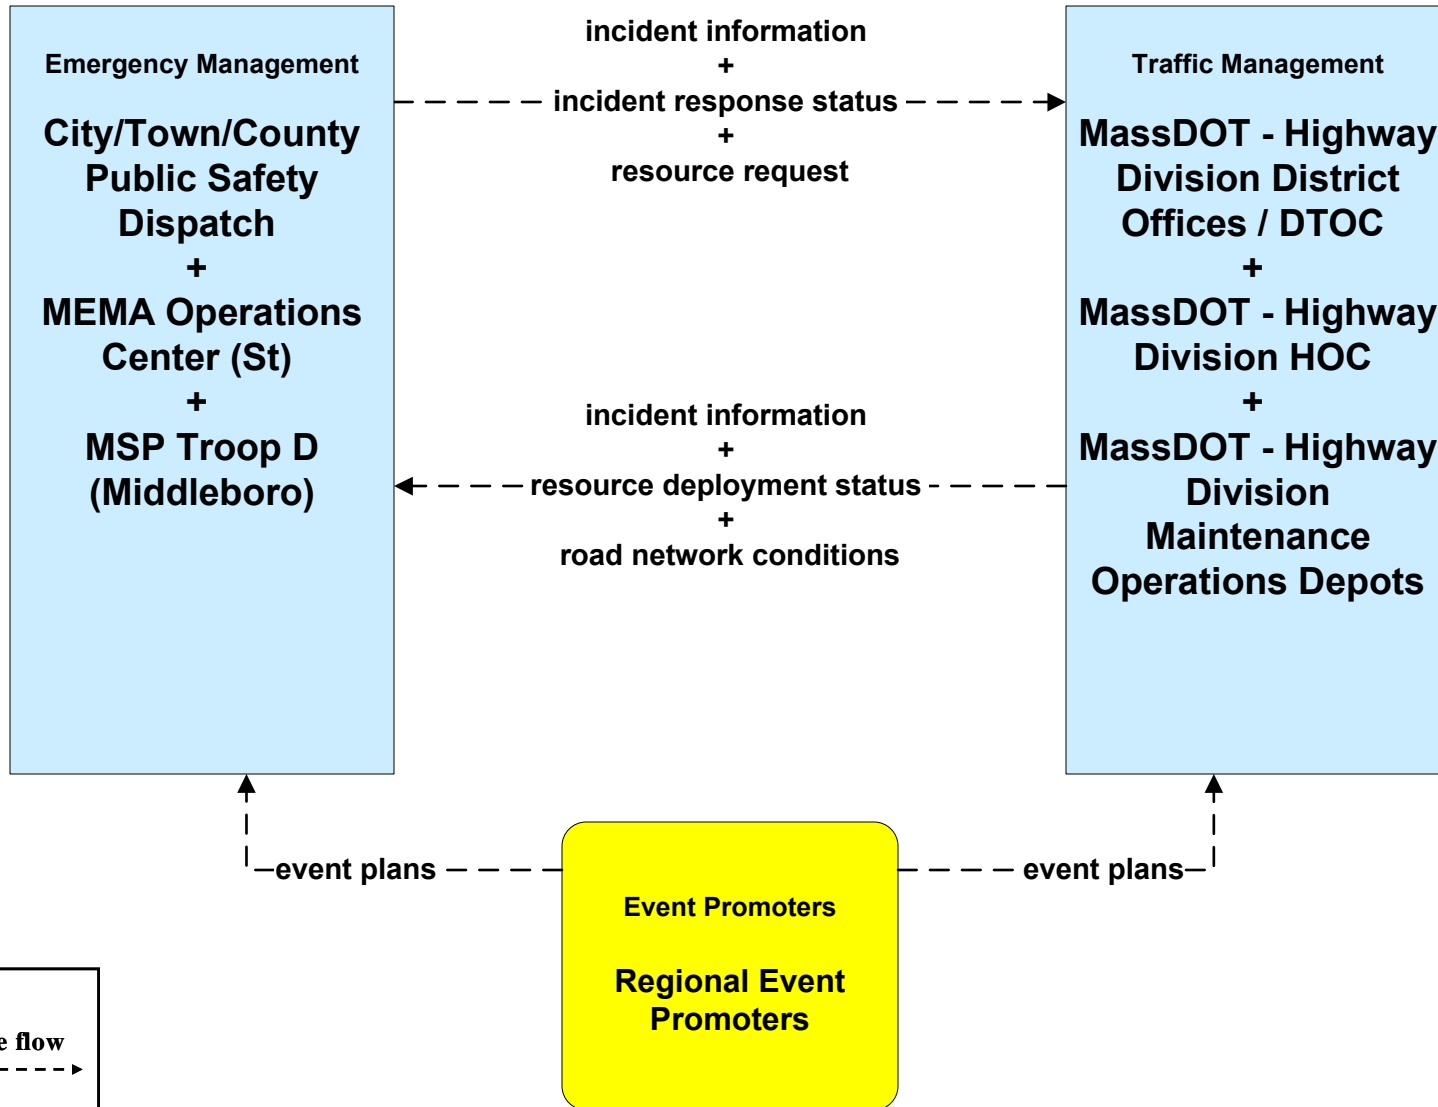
Emergency Management

City/Town/County Public Safety Dispatch
+
MEMA Operations Center (St)
+
MSP Troop D (Middleboro)

incident information
+
incident response status
+
resource request

Traffic Management

MassDOT - Highway Division District Offices / DTOC
+
MassDOT - Highway Division HOC
+
MassDOT - Highway Division Maintenance Operations Depots

incident information
+
resource deployment status
+
road network conditions

event plans

event plans

Event Promoters

Regional Event Promoters

e flow